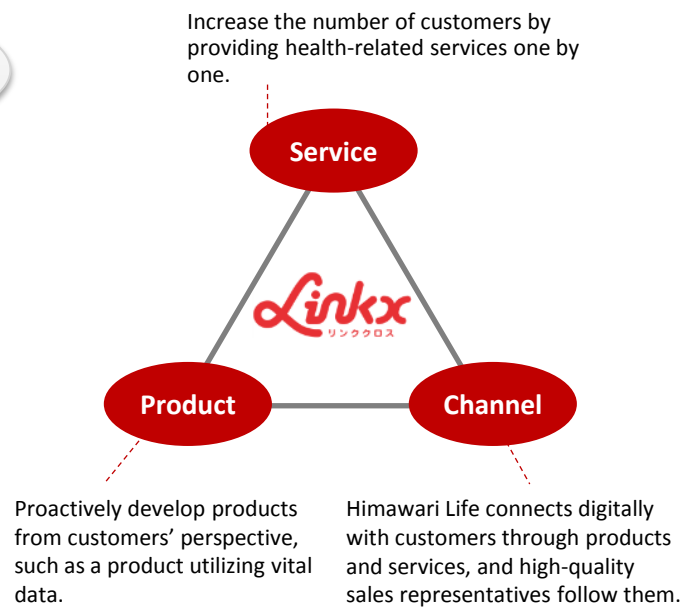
Increase the number of customers by providing health-related services one by one.

Service

Linkx
リンククロス

Product

Channel

Proactively develop products from customers' perspective, such as a product utilizing vital data.

Himawari Life connects digitally with customers through products and services, and high-quality sales representatives follow them.